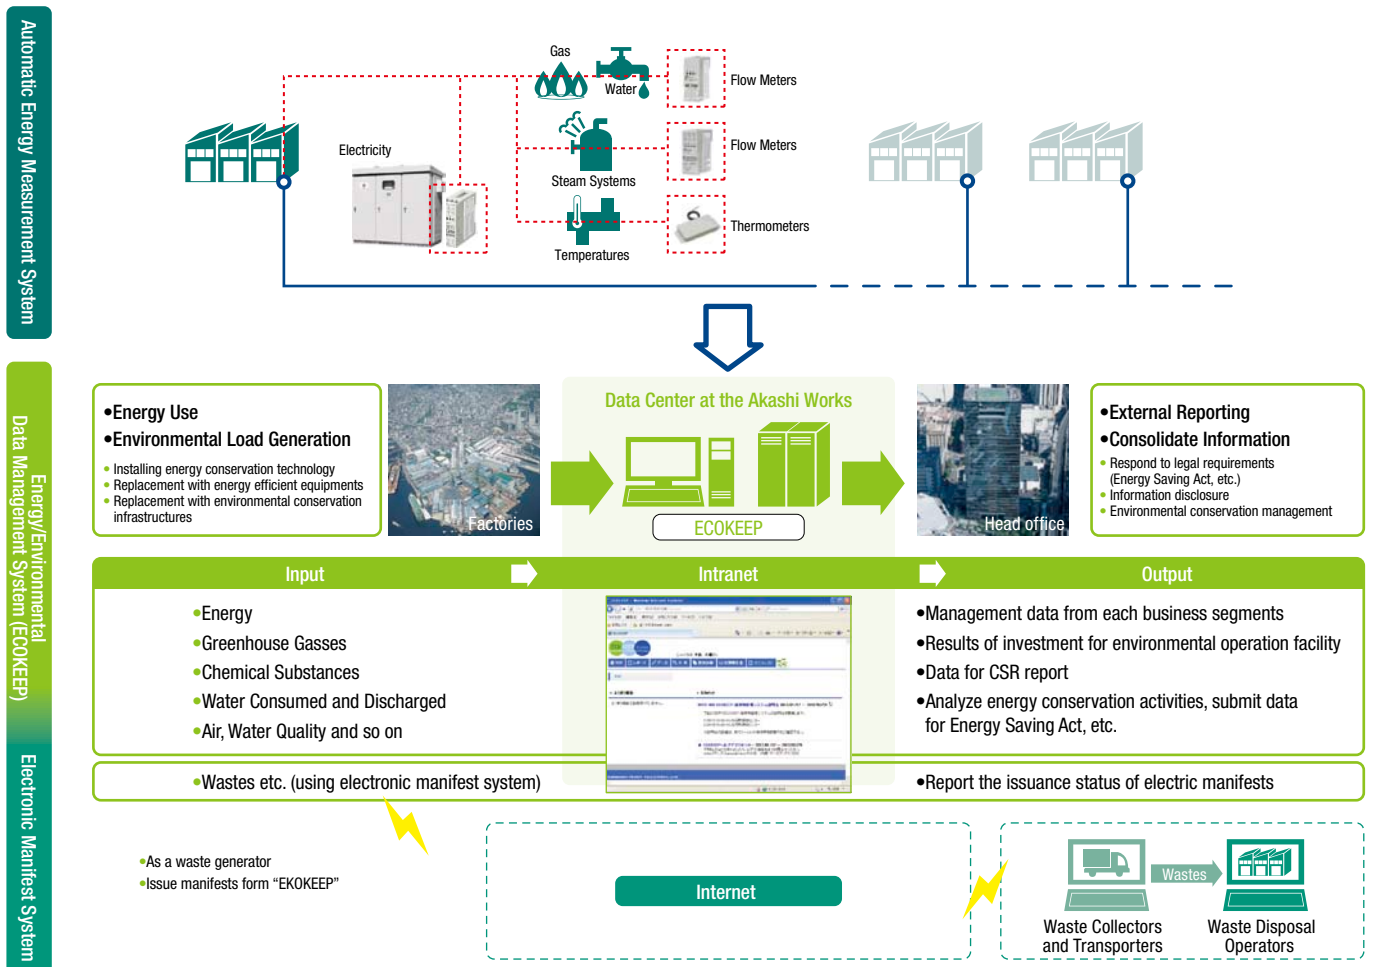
Automatic Energy Measurement System

Gas

Water

Flow Meters

Electricity

Flow Meters

Steam Systems

Thermometers

Temperatures

Energy/Environmental Data Management System (ECOKEEP)

•Energy Use
•Environmental Load Generation
• Installing energy conservation technology
• Replacement with energy efficient equipments
• Replacement with environmental conservation infrastructures

Factories

Data Center at the Akashi Works

ECOKEEP

Head office

•External Reporting
•Consolidate Information
• Respond to legal requirements (Energy Saving Act, etc.)
• Information disclosure
• Environmental conservation management

Input

Intranet

Output

•Energy
•Greenhouse Gasses
•Chemical Substances
•Water Consumed and Discharged
•Air, Water Quality and so on

•Management data from each business segments
•Results of investment for environmental operation facility
•Data for CSR report
•Analyze energy conservation activities, submit data for Energy Saving Act, etc.

•Wastes etc. (using electronic manifest system)

•Report the issuance status of electric manifests

Electronic Manifest System

•As a waste generator
•Issue manifests form “EKOKEEP”

Internet

Wastes

Waste Collectors and Transporters

Waste Disposal Operators